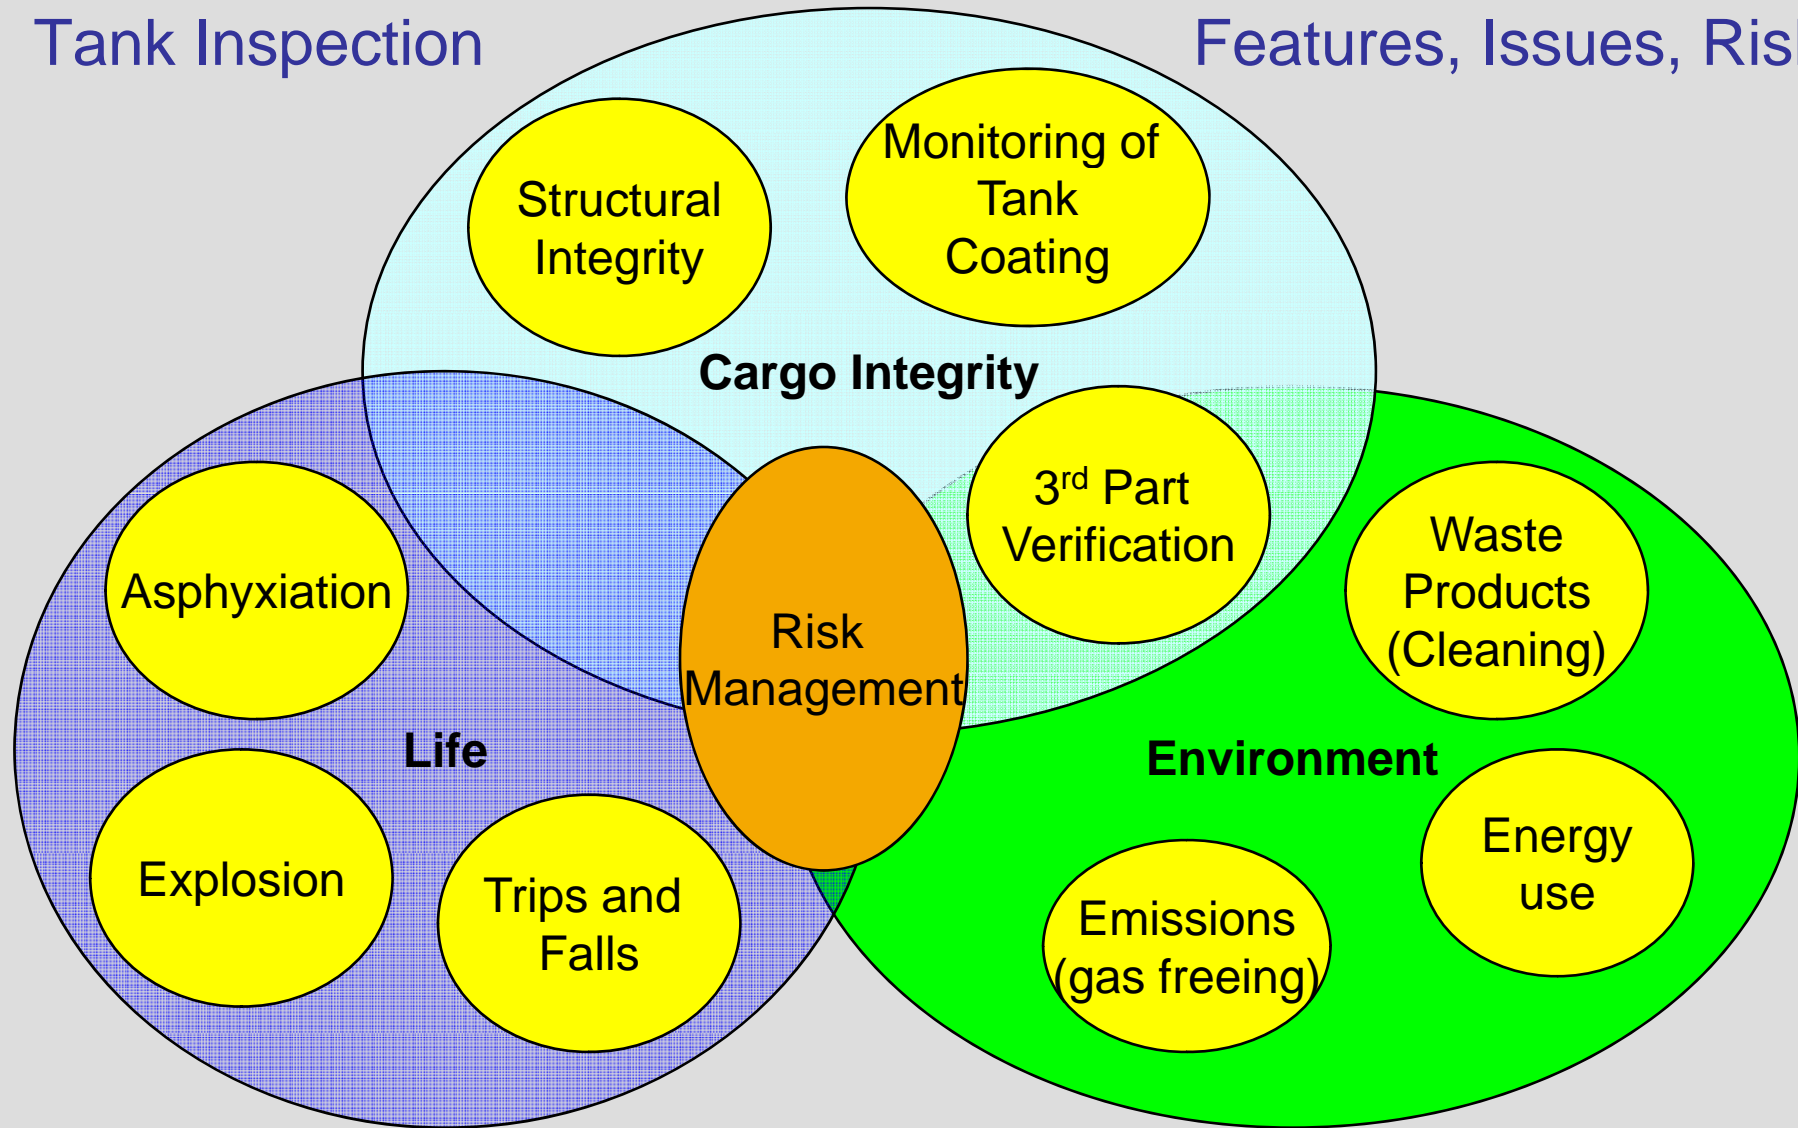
Tank Inspection

Features, Issues, Ris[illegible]

Structural Integrity

Monitoring of Tank Coating

Cargo Integrity

3$^{rd}$ Part Verification

Asphyxiation

Risk Management

Waste Products (Cleaning)

Life

Environment

Explosion

Trips and Falls

Energy use

Emissions (gas freeing)